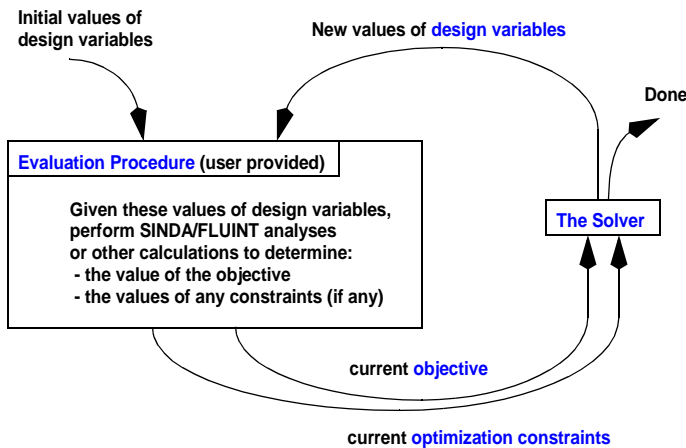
Initial values of design variables

New values of design variables

Done

Evaluation Procedure (user provided)

Given these values of design variables, perform SINDA/FLUINT analyses or other calculations to determine:
- the value of the objective
- the values of any constraints (if any)

The Solver

current objective

current optimization constraints